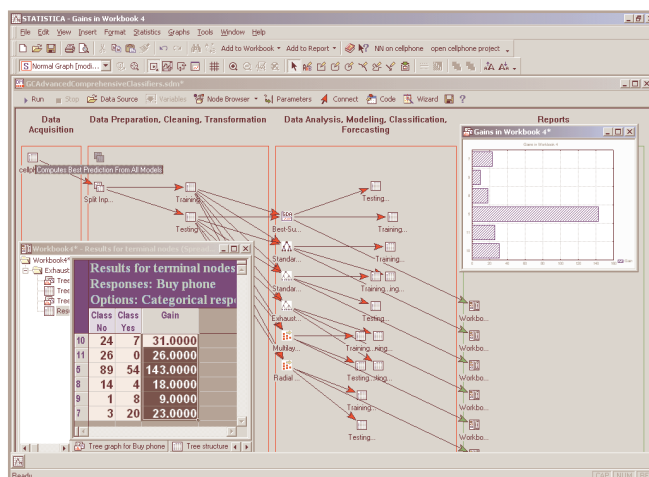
STATISTICA - Gains in Workbook 4

File Edit View Insert Format Statistics Graphs Tools Window Help

Add to Workbook ▾ Add to Report ▾ NN on cellphone open cellphone project

Normal Graph (modi...

GCAdvancedComprehensiveClassifiers.sdm*

Run Stop Data Source Variables Node Browser Parameters Connect Code Wizard

Data Acquisition

Data Preparation, Cleaning, Transformation

Data Analysis, Modeling, Classification, Forecasting

Reports

cellp Computes Best Prediction From All Models

Split Inp...

Training...

Testing...

Best-Su...

Testing...

Training...

Standar...

Training...

Standar...

Training...ing...

Exhaust...

Training...

Multiay...

Training...ing...

Testing...ing...

Radial...

Training...

Testing...

Workbo...

Workbo...

Workbo...

Workbo...

Workbo...

Workbo...

Workbo...

Gains in Workbook 4*

Gains in Workbook 4

Workbook4* - Results for terminal nodes

Workbook4*

Exhaust

Tree

Tree

Tree

Resi

Results for terminal nodes

Responses: Buy phone

Options: Categorical resp

| | Class No | Class Yes | Gain |
|---|---|---|---|
| 10 | 24 | 7 | 31.0000 |
| 11 | 26 | 0 | 26.0000 |
| 5 | 89 | 54 | 143.0000 |
| 8 | 14 | 4 | 18.0000 |
| 9 | 1 | 8 | 9.0000 |
| 7 | 3 | 20 | 23.0000 |

Tree graph for Buy phone

Tree structure

Ready

CSP NUM